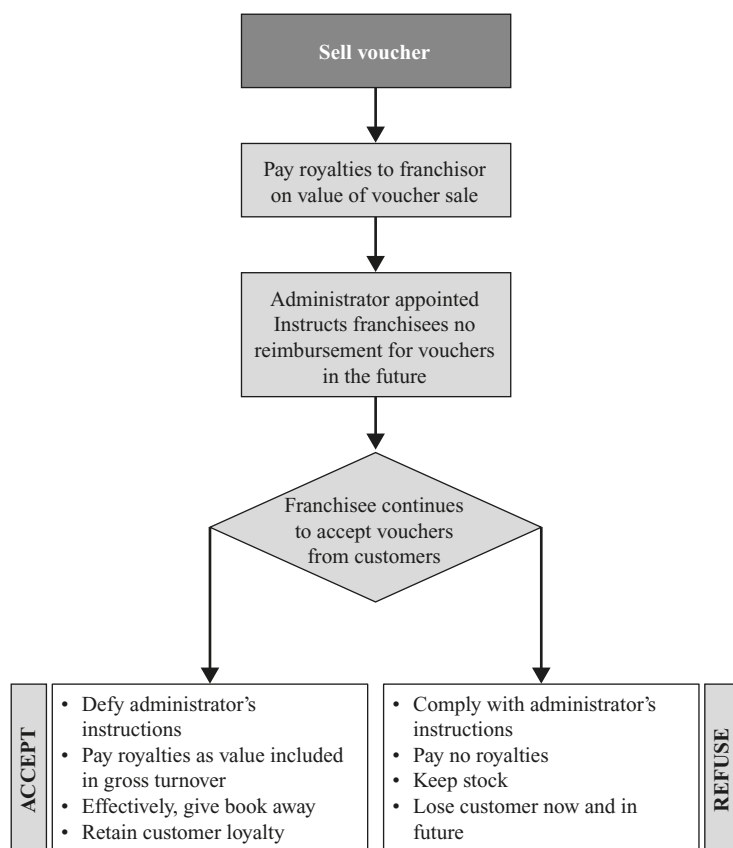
Sell voucher

Pay royalties to franchisor on value of voucher sale

Administrator appointed
Instructs franchisees no reimbursement for vouchers in the future

Franchisee continues to accept vouchers from customers

ACCEPT

- Defy administrator's instructions
- Pay royalties as value included in gross turnover
- Effectively, give book away
- Retain customer loyalty

- Comply with administrator's instructions
- Pay no royalties
- Keep stock
- Lose customer now and in future

REFUSE